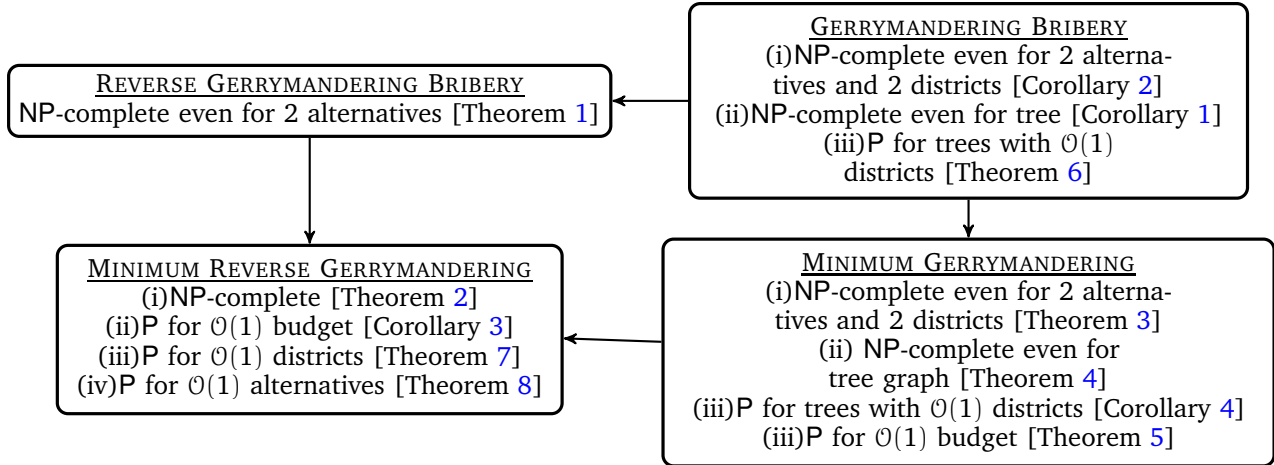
REVERSE GERRYMANDERING BRIBERY
NP-complete even for 2 alternatives [Theorem 1]

GERRYMANDERING BRIBERY
(i)NP-complete even for 2 alternatives and 2 districts [Corollary 2]
(ii)NP-complete even for tree [Corollary 1]
(iii)P for trees with $\mathcal{O}(1)$ districts [Theorem 6]

MINIMUM REVERSE GERRYMANDERING
(i)NP-complete [Theorem 2]
(ii)P for $\mathcal{O}(1)$ budget [Corollary 3]
(iii)P for $\mathcal{O}(1)$ districts [Theorem 7]
(iv)P for $\mathcal{O}(1)$ alternatives [Theorem 8]

MINIMUM GERRYMANDERING
(i)NP-complete even for 2 alternatives and 2 districts [Theorem 3]
(ii) NP-complete even for tree graph [Theorem 4]
(iii)P for trees with $\mathcal{O}(1)$ districts [Corollary 4]
(iii)P for $\mathcal{O}(1)$ budget [Theorem 5]